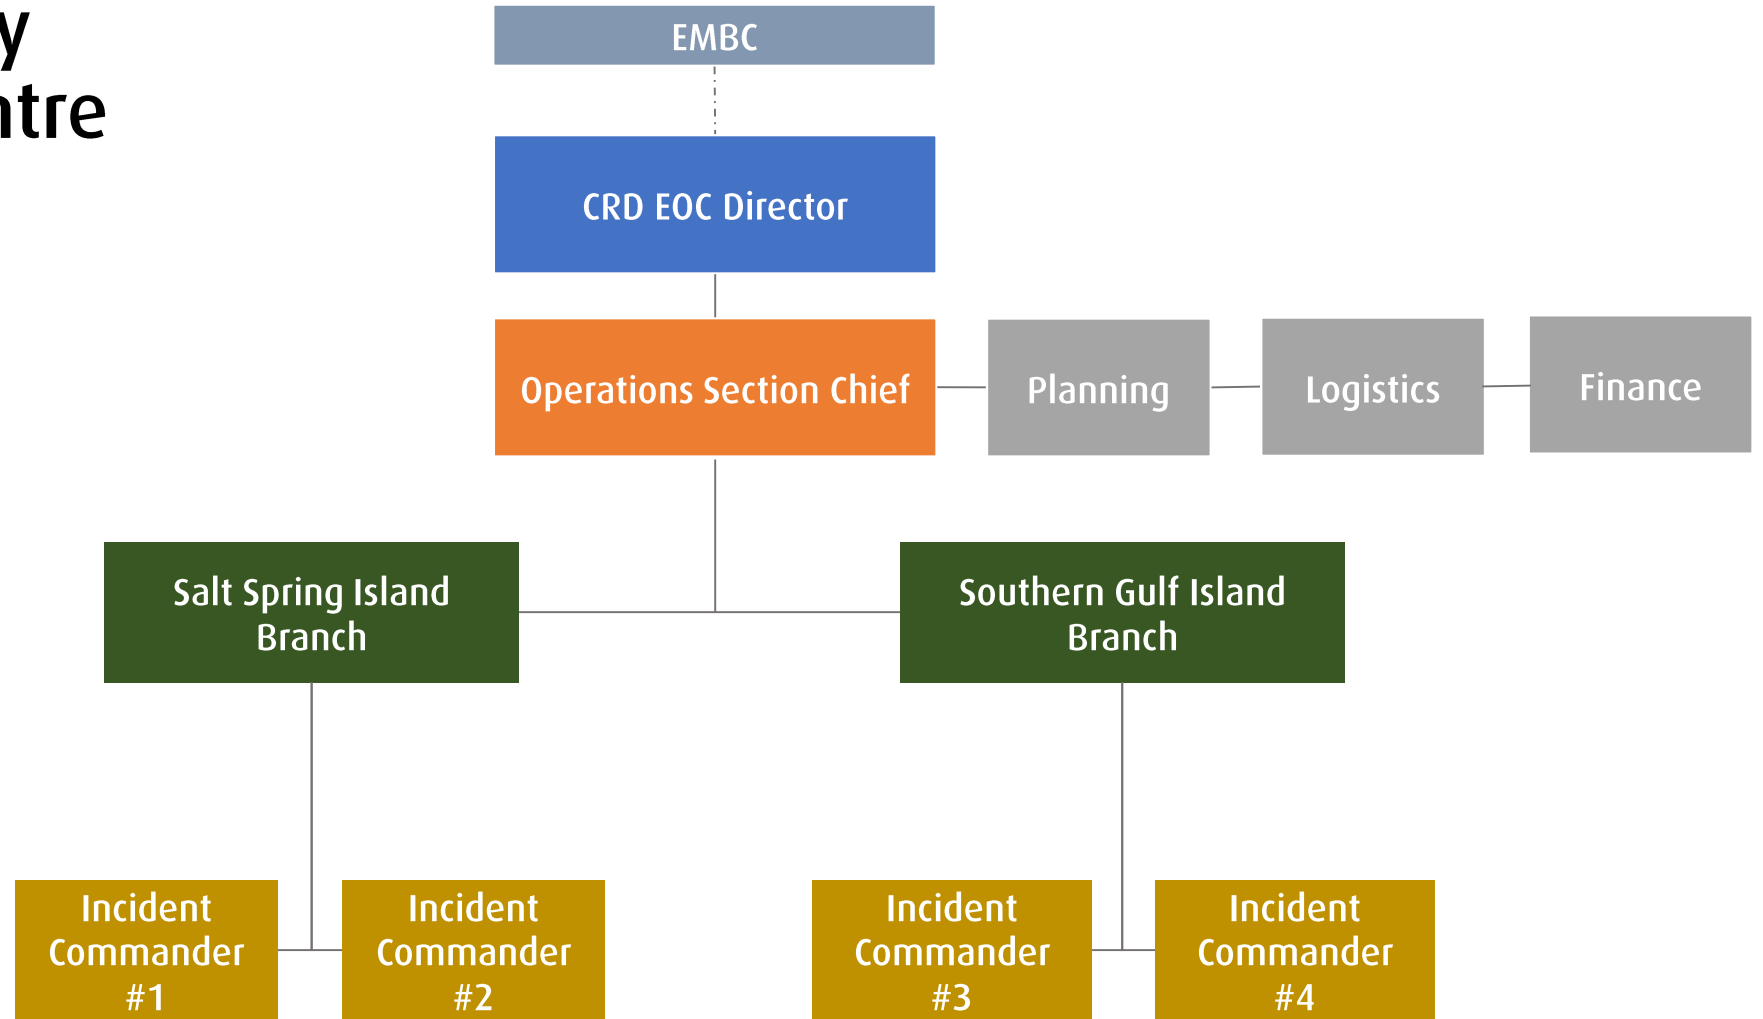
y
ntre

EMBC

CRD EOC Director

Operations Section Chief

Planning

Logistics

Finance

Salt Spring Island Branch

Southern Gulf Island Branch

Incident Commander #1

Incident Commander #2

Incident Commander #3

Incident Commander #4